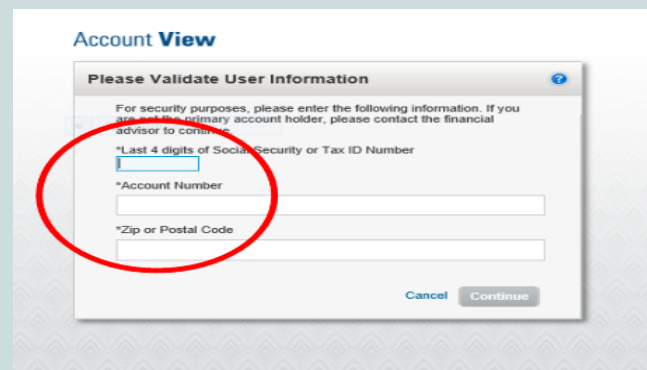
Account View

Please Validate User Information

?

For security purposes, please enter the following information. If you are not the primary account holder, please contact the financial advisor to continue.

*Last 4 digits of Social Security or Tax ID Number

*Account Number

*Zip or Postal Code

Cancel Continue